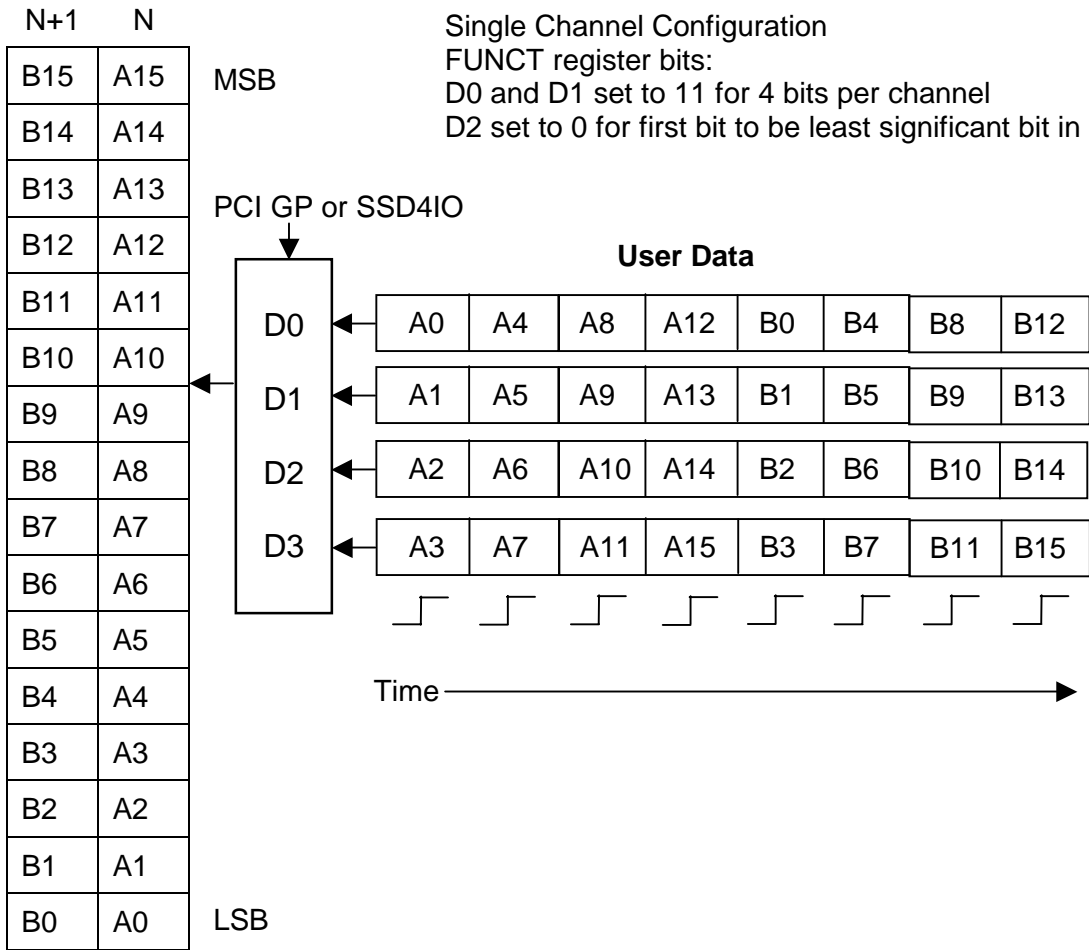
Single Channel Configuration
FUNCT register bits:
D0 and D1 set to 11 for 4 bits per channel
D2 set to 0 for first bit to be least significant bit in

| N+1 | N |
|---|---|
| B15 | A15 |
| B14 | A14 |
| B13 | A13 |
| B12 | A12 |
| B11 | A11 |
| B10 | A10 |
| B9 | A9 |
| B8 | A8 |
| B7 | A7 |
| B6 | A6 |
| B5 | A5 |
| B4 | A4 |
| B3 | A3 |
| B2 | A2 |
| B1 | A1 |
| B0 | A0 |

MSB

LSB

PCI GP or SSD4IO

D0
D1
D2
D3

**User Data**

| A0 | A4 | A8 | A12 | B0 | B4 | B8 | B12 |
|---|---|---|---|---|---|---|---|

| A1 | A5 | A9 | A13 | B1 | B5 | B9 | B13 |
|---|---|---|---|---|---|---|---|

| A2 | A6 | A10 | A14 | B2 | B6 | B10 | B14 |
|---|---|---|---|---|---|---|---|

| A3 | A7 | A11 | A15 | B3 | B7 | B11 | B15 |
|---|---|---|---|---|---|---|---|

Time